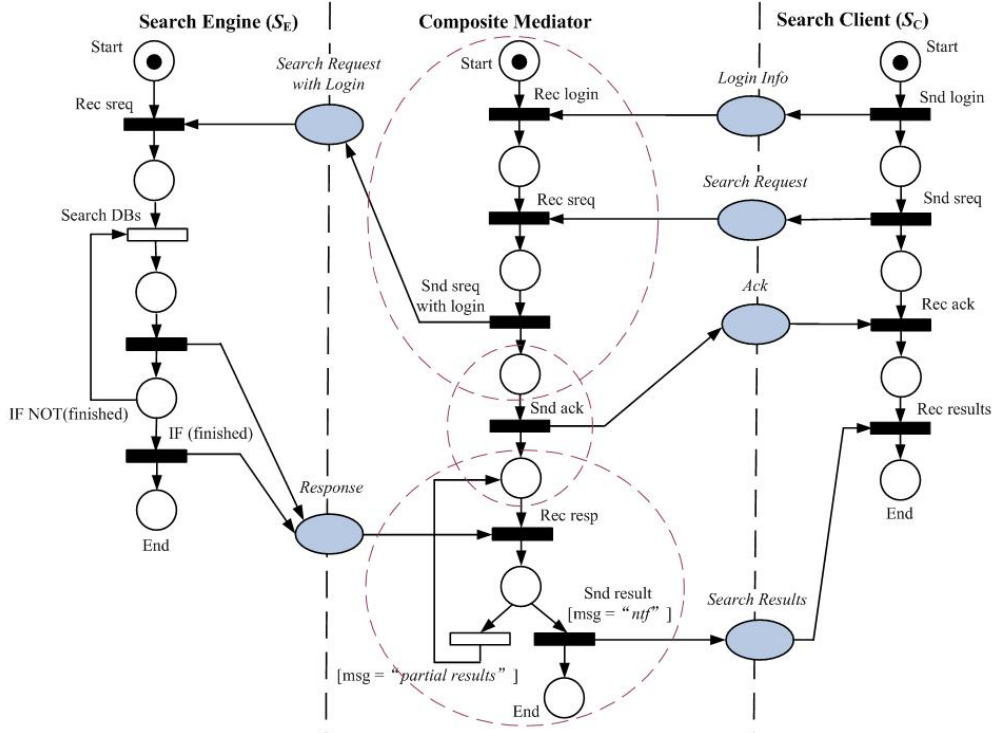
Search Engine ($S_E$)

Composite Mediator

Search Client ($S_C$)

Start

Search Request with Login

Start

Login Info

Start

Rec sreq

Rec login

Snd login

Search Request

Rec sreq

Snd sreq

Search DBs

Ack

Snd sreq with login

Rec ack

IF NOT(finished)

Snd ack

Rec results

IF (finished)

Response

End

Rec resp

End

End

Snd result [msg = "ntf" ]

Search Results

[msg = "partial results" ]

End